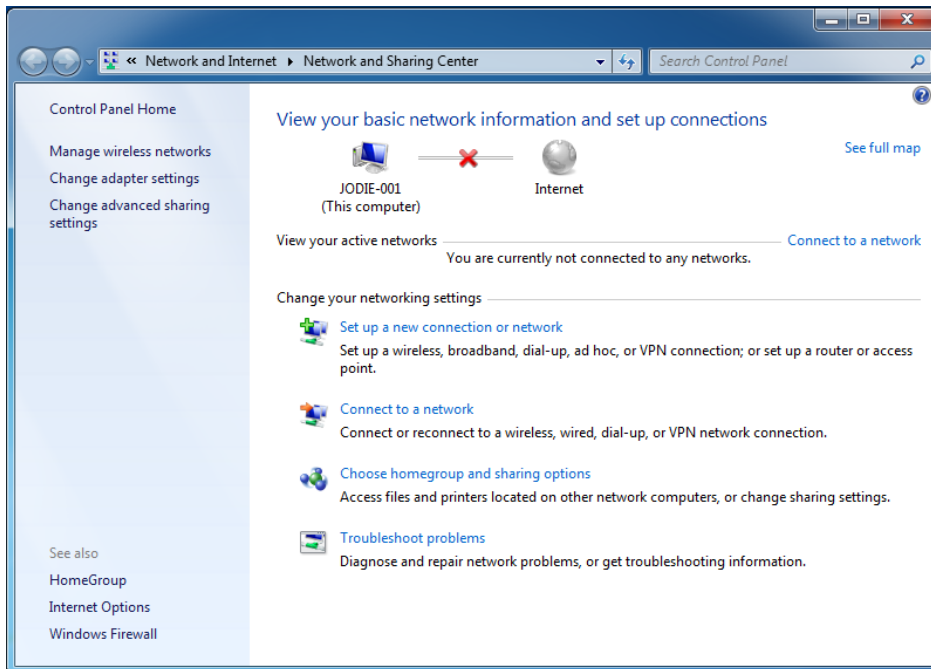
« Network and Internet ▸ Network and Sharing Center

Search Control Panel

Control Panel Home

Manage wireless networks

Change adapter settings

Change advanced sharing settings

View your basic network information and set up connections

See full map

JODIE-001
(This computer)

Internet

View your active networks

Connect to a network

You are currently not connected to any networks.

Change your networking settings

Set up a new connection or network

Set up a wireless, broadband, dial-up, ad hoc, or VPN connection; or set up a router or access point.

Connect to a network

Connect or reconnect to a wireless, wired, dial-up, or VPN network connection.

Choose homegroup and sharing options

Access files and printers located on other network computers, or change sharing settings.

Troubleshoot problems

Diagnose and repair network problems, or get troubleshooting information.

See also

HomeGroup

Internet Options

Windows Firewall